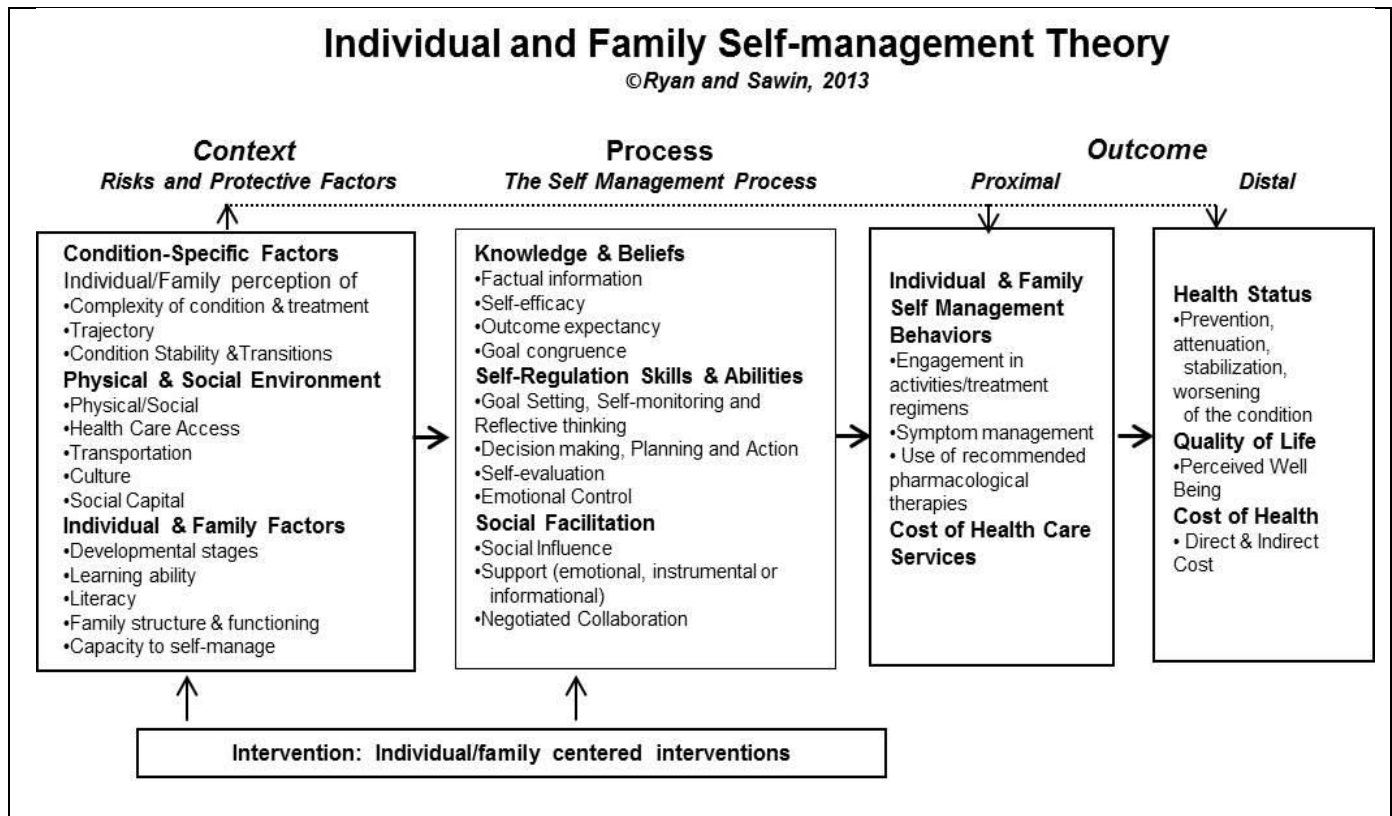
Individual and Family Self-management Theory
©Ryan and Sawin, 2013

Context
Risks and Protective Factors

Process
The Self Management Process

Outcome
Proximal
Distal

Condition-Specific Factors
Individual/Family perception of
•Complexity of condition & treatment
•Trajectory
•Condition Stability &Transitions
Physical & Social Environment
•Physical/Social
•Health Care Access
•Transportation
•Culture
•Social Capital
Individual & Family Factors
•Developmental stages
•Learning ability
•Literacy
•Family structure & functioning
•Capacity to self-manage

Knowledge & Beliefs
•Factual information
•Self-efficacy
•Outcome expectancy
•Goal congruence
Self-Regulation Skills & Abilities
•Goal Setting, Self-monitoring and Reflective thinking
•Decision making, Planning and Action
•Self-evaluation
•Emotional Control
Social Facilitation
•Social Influence
•Support (emotional, instrumental or informational)
•Negotiated Collaboration

Individual & Family Self Management Behaviors
•Engagement in activities/treatment regimens
•Symptom management
• Use of recommended pharmacological therapies
Cost of Health Care Services

Health Status
•Prevention, attenuation, stabilization, worsening of the condition
Quality of Life
•Perceived Well Being
Cost of Health
• Direct & Indirect Cost

Intervention: Individual/family centered interventions